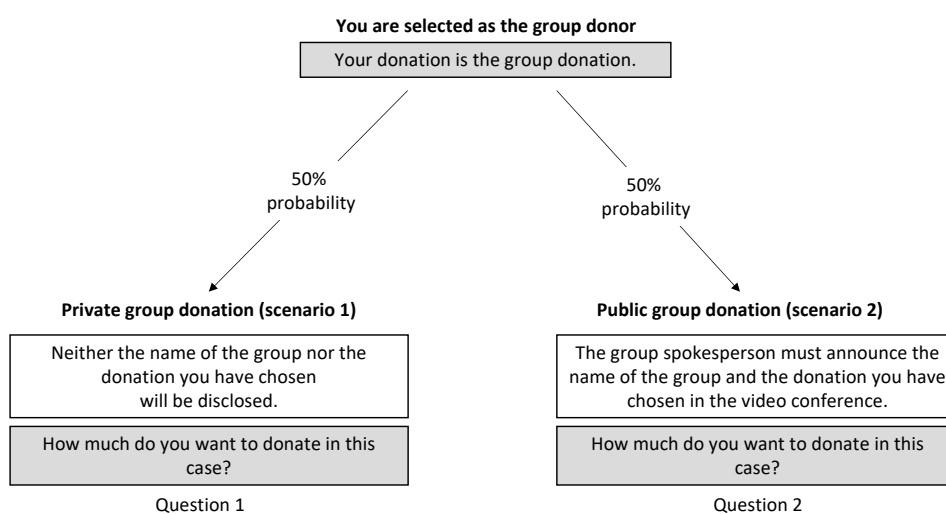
**You are selected as the group donor**

Your donation is the group donation.

50% probability

50% probability

**Private group donation (scenario 1)**

Neither the name of the group nor the donation you have chosen will be disclosed.

How much do you want to donate in this case?

Question 1

**Public group donation (scenario 2)**

The group spokesperson must announce the name of the group and the donation you have chosen in the video conference.

How much do you want to donate in this case?

Question 2